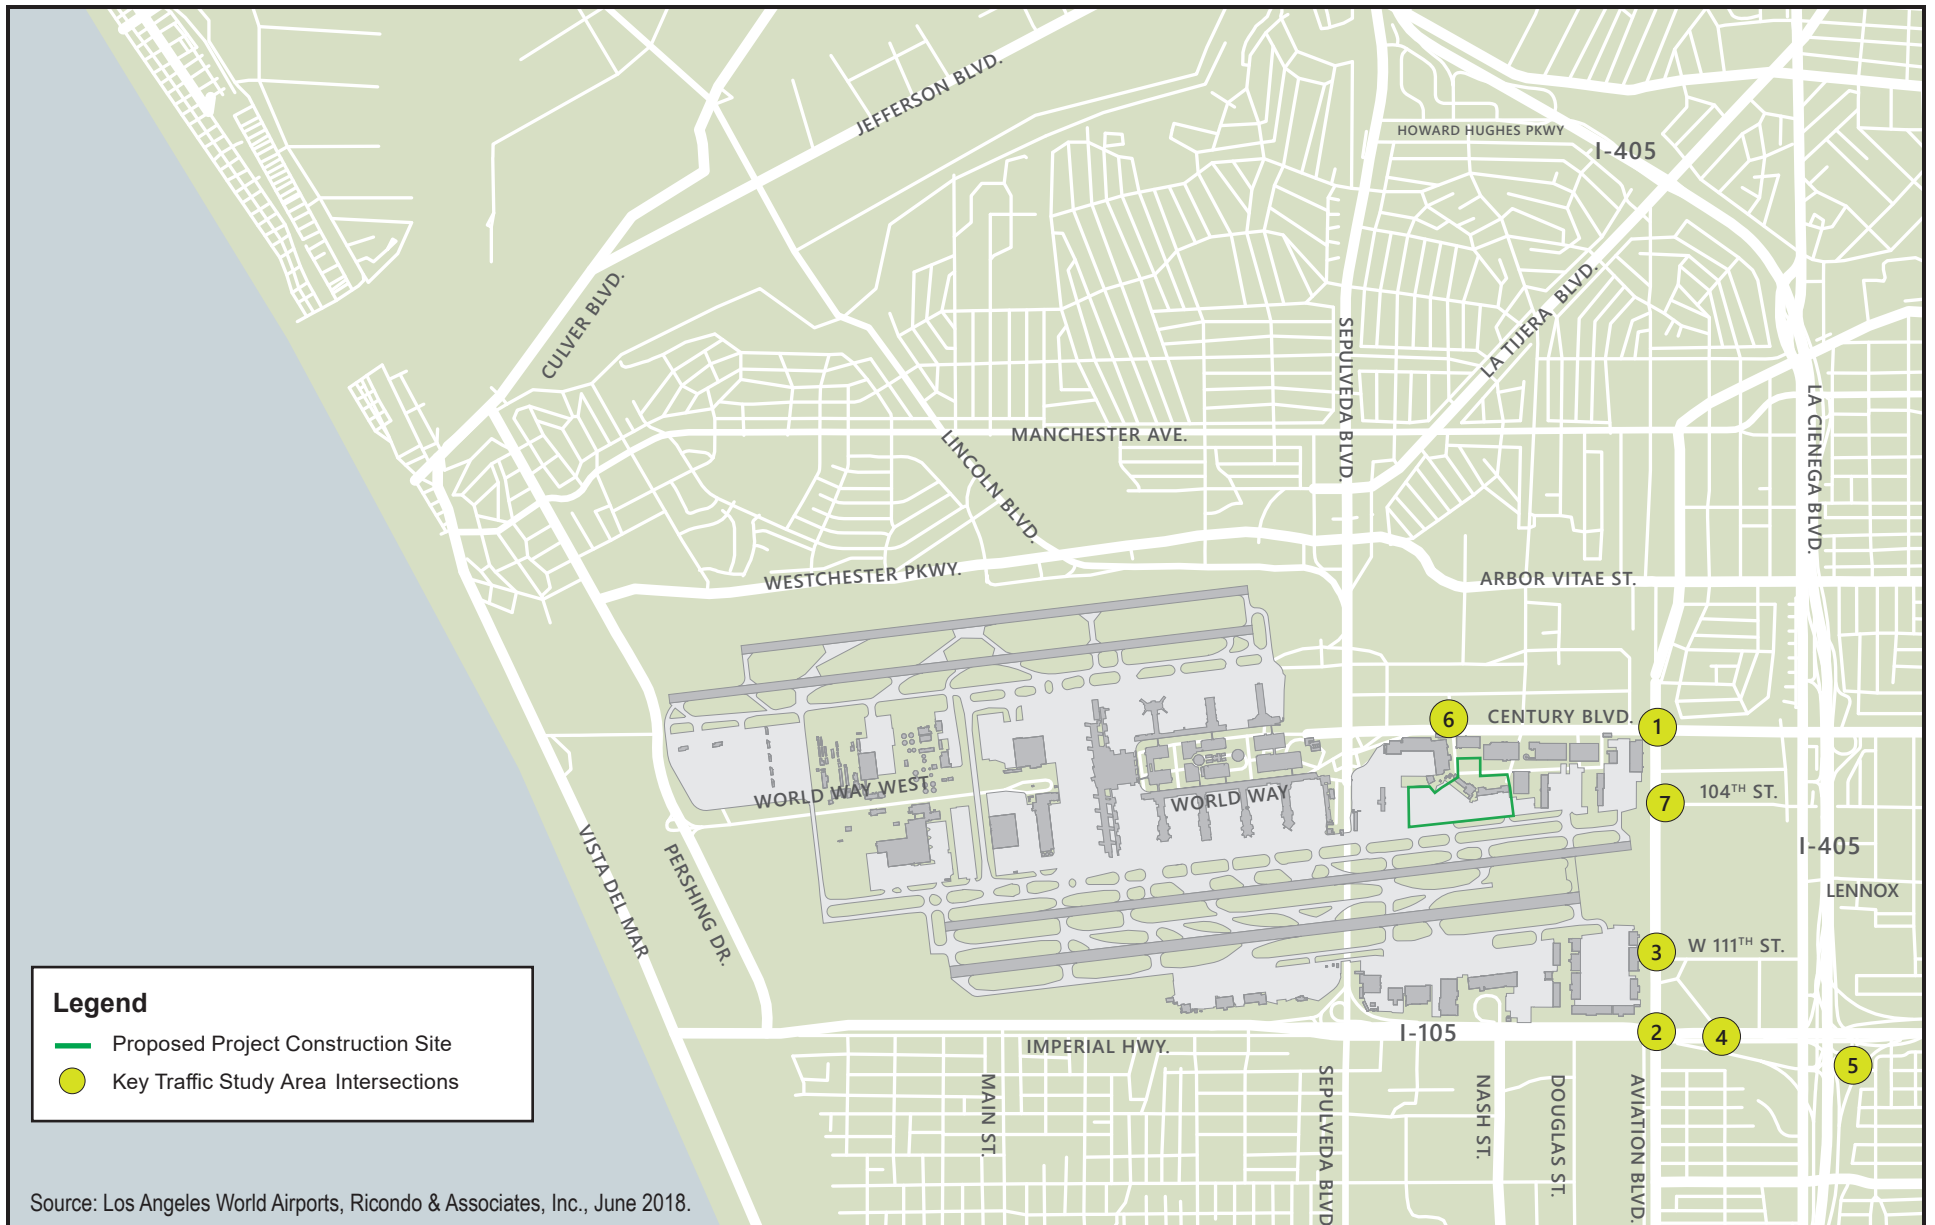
JEFFERSON BLVD.

HOWARD HUGHES PKWY

I-405

CULVER BLVD.

LA TIJERA BLVD.

SEPULVEDA BLVD.

LA CIENEGA BLVD.

MANCHESTER AVE.

LINCOLN BLVD.

WESTCHESTER PKWY.

ARBOR VITAE ST.

6

CENTURY BLVD.

1

WORLD WAY WEST

WORLD WAY

7

104$^{TH}$ ST.

I-405

LENNOX

VISTA DEL MAR

PERSHING DR.

3

W 111$^{TH}$ ST.

Legend

Proposed Project Construction Site

Key Traffic Study Area Intersections

I-105

2

4

5

IMPERIAL HWY.

MAIN ST.

SEPULVEDA BLVD.

NASH ST.

DOUGLAS ST.

AVIATION BLVD.

Source: Los Angeles World Airports, Ricondo & Associates, Inc., June 2018.